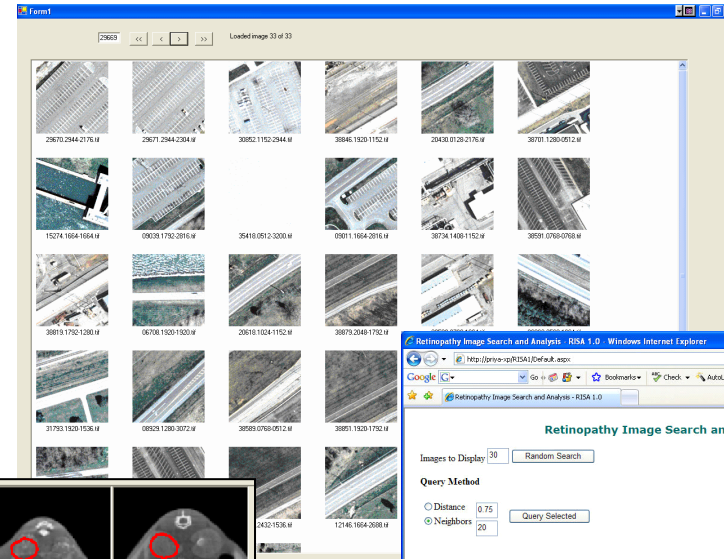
Form1

29669 << < > >> Loaded image 33 of 33

29670.2944-2176.tif
29671.2944-2304.tif
30852.1152-2944.tif
38846.1920-1152.tif
20430.0128-2176.tif
38701.1280-0512.tif

15274.1664-1664.tif
09039.1792-2816.tif
35418.0512-3200.tif
09011.1664-2816.tif
38734.1408-1152.tif
38591.0768-0768.tif

38819.1792-1280.tif
06708.1920-1920.tif
20618.1024-1152.tif
38879.2048-1792.tif

31793.1920-1536.tif
08929.1280-3072.tif
38589.0768-0512.tif
38851.1920-1792.tif

2432-1536.tif
12146.1664-2688.tif

Retinopathy Image Search and Analysis - RISA 1.0 - Windows Internet Explorer

http://priya-xp/RISA1/Default.aspx

Google G Go Bookmarks Check AutoL

Retinopathy Image Search and Analysis - RISA 1.0

Retinopathy Image Search an

Images to Display 30 Random Search

Query Method

Distance 0.75

Neighbors 20 Query Selected